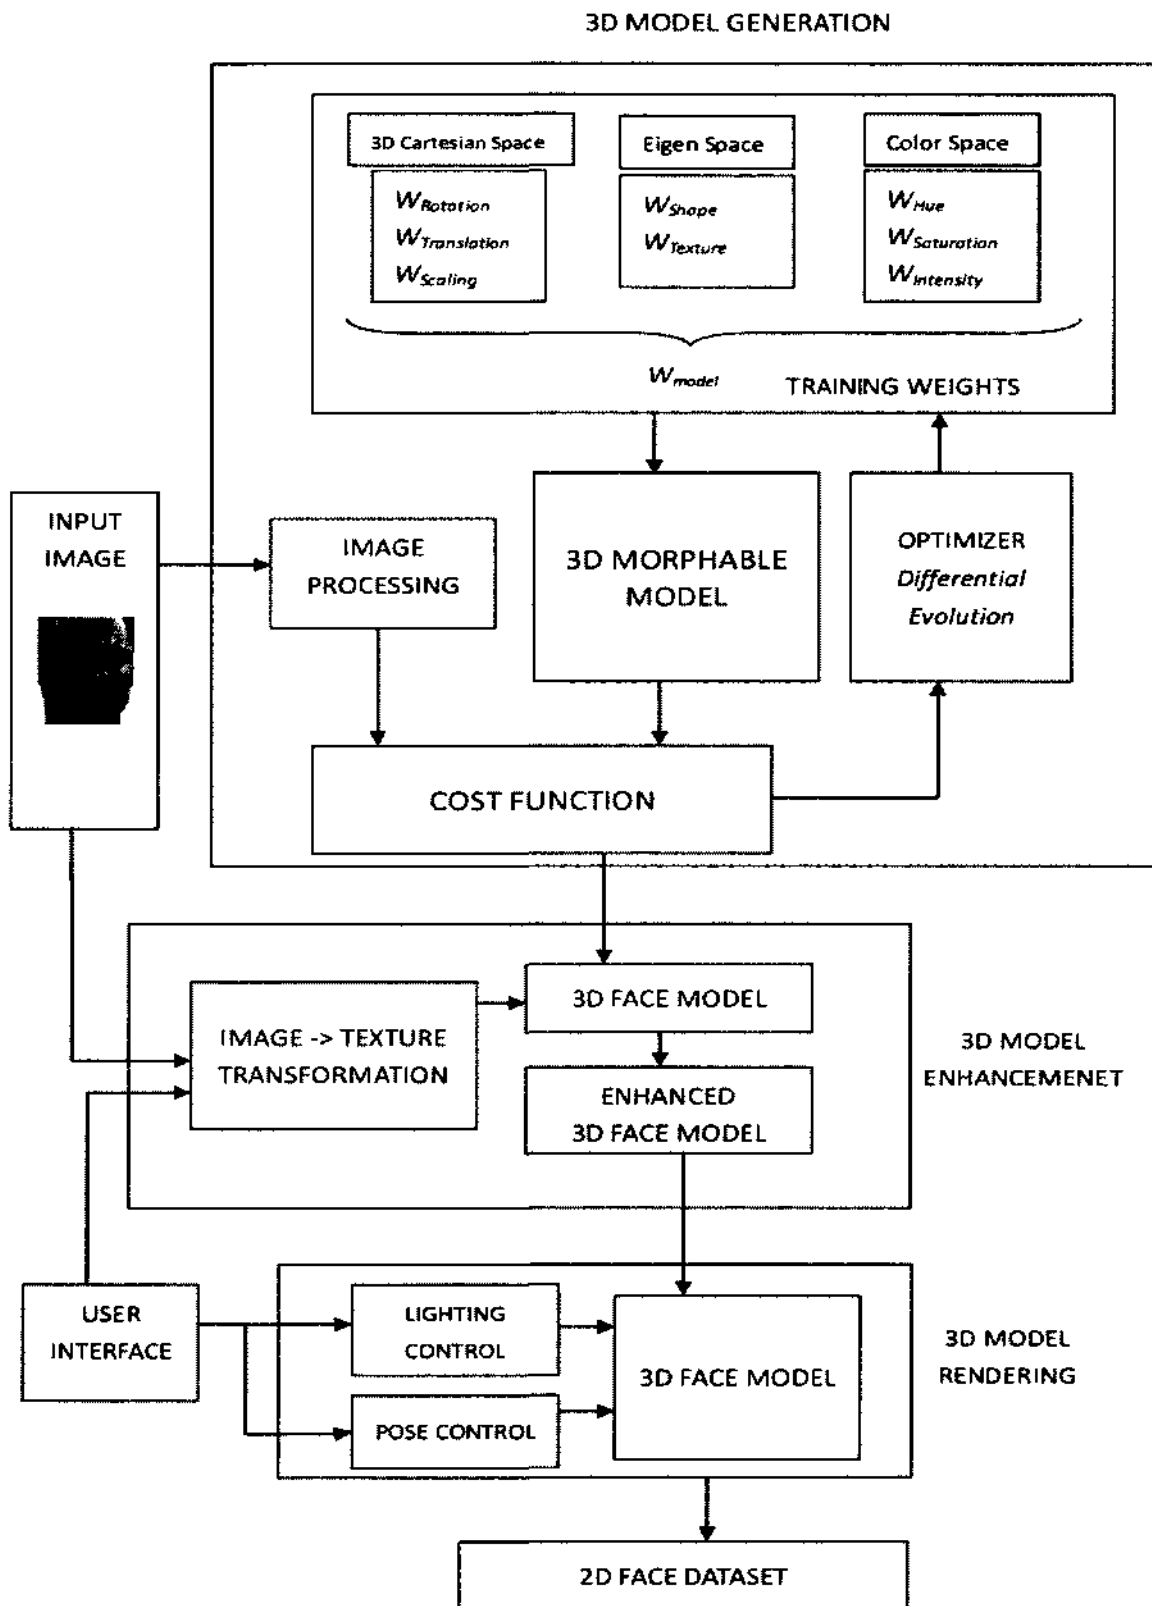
3D MODEL GENERATION

3D Cartesian Space

$W_{Rotation}$
$W_{Translation}$
$W_{Scaling}$

Eigen Space

$W_{Shape}$
$W_{Texture}$

Color Space

$W_{Hue}$
$W_{Saturation}$
$W_{Intensity}$

$W_{model}$

TRAINING WEIGHTS

INPUT IMAGE

IMAGE PROCESSING

3D MORPHABLE MODEL

OPTIMIZER
Differential Evolution

COST FUNCTION

IMAGE -> TEXTURE TRANSFORMATION

3D FACE MODEL

ENHANCED 3D FACE MODEL

3D MODEL ENHANCEMENET

USER INTERFACE

LIGHTING CONTROL

POSE CONTROL

3D FACE MODEL

3D MODEL RENDERING

2D FACE DATASET